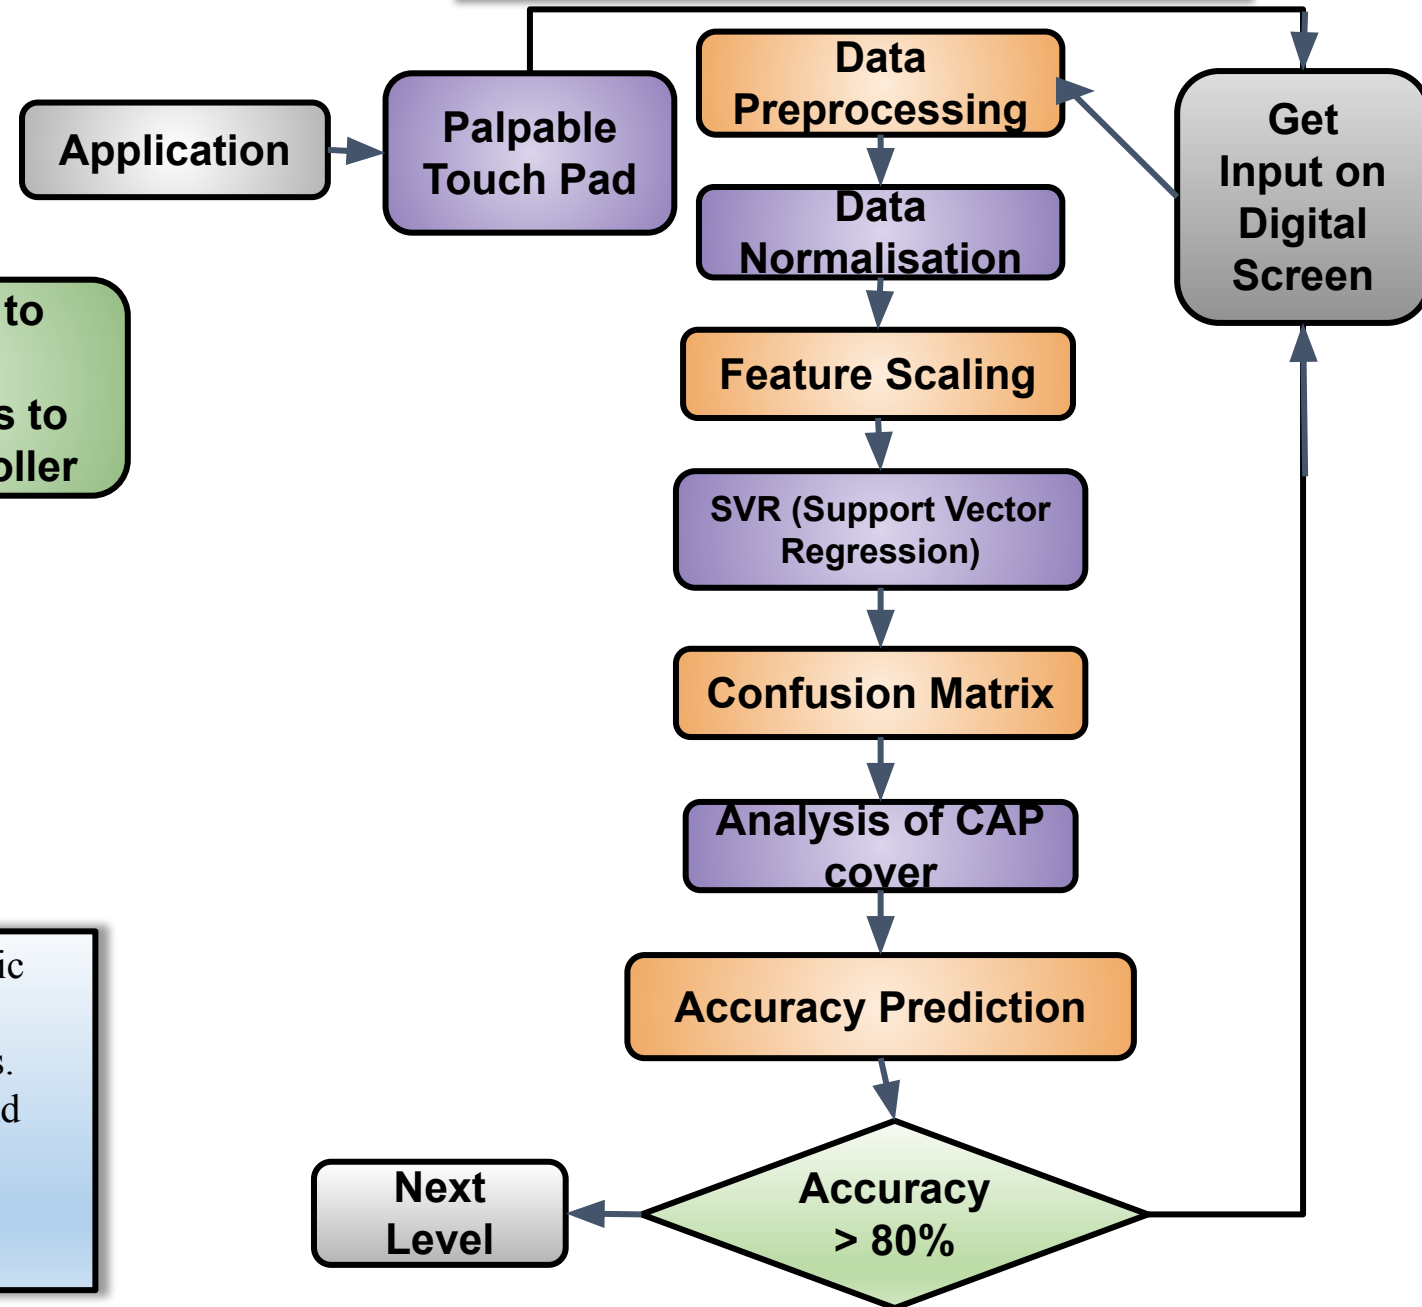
Application

Palpable Touch Pad

Data Preprocessing

Data Normalisation

Feature Scaling

SVR (Support Vector Regression)

Confusion Matrix

Analysis of CAP cover

Accuracy Prediction

Get Input on Digital Screen

to

s to

oller

ic

s.

d

Next Level

Accuracy > 80%